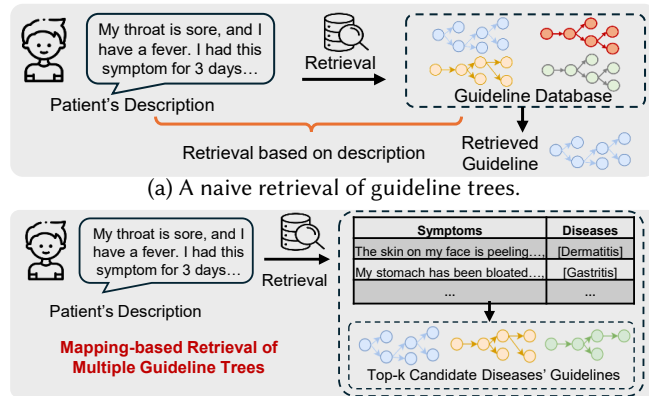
My throat is sore, and I have a fever. I had this symptom for 3 days…

Retrieval

Patient's Description

Guideline Database

Retrieved Guideline

Retrieval based on description

(a) A naive retrieval of guideline trees.

My throat is sore, and I have a fever. I had this symptom for 3 days…

Retrieval

Patient's Description

| Symptoms | Diseases |
|---|---|
| The skin on my face is peeling… | [Dermatitis] |
| My stomach has been bloated… | [Gastritis] |
| … | … |

Mapping-based Retrieval of Multiple Guideline Trees

Top-k Candidate Diseases' Guidelines